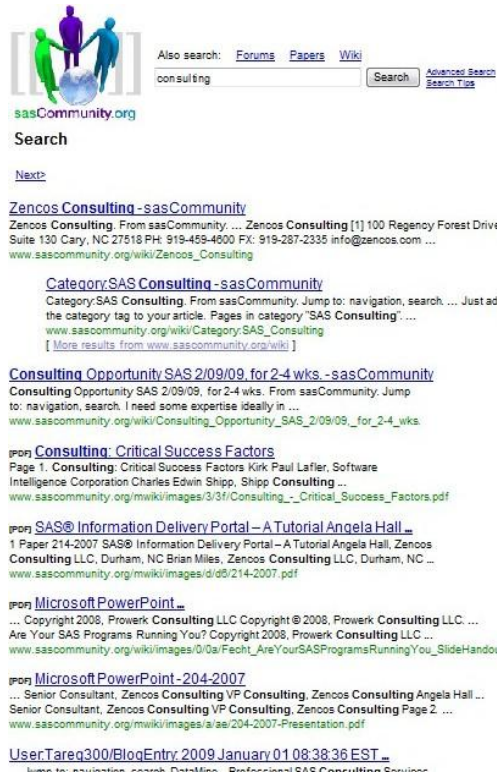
sasCommunity.org

Also search: Forums Papers Wiki

consulting

Search

Advanced Search
Search Tips

Search

Next>

Zencos Consulting - sasCommunity
Zencos Consulting. From sasCommunity. ... Zencos Consulting [1] 100 Regency Forest Drive Suite 130 Cary, NC 27518 PH: 919-459-4600 FX: 919-287-2335 info@zencos.com ...
www.sascommunity.org/wiki/Zencos_Consulting

Category:SAS Consulting - sasCommunity
Category:SAS Consulting. From sasCommunity. Jump to: navigation, search. ... Just ad the category tag to your article. Pages in category "SAS Consulting". ...
www.sascommunity.org/wiki/Category:SAS_Consulting
[ More results from www.sascommunity.org/wiki ]

Consulting Opportunity SAS 2/09/09, for 2-4 wks. - sasCommunity
Consulting Opportunity SAS 2/09/09, for 2-4 wks. From sasCommunity. Jump to: navigation, search. I need some expertise ideally in ...
www.sascommunity.org/wiki/Consulting_Opportunity_SAS_2/09/09,_for_2-4_wks.

[PDF] Consulting: Critical Success Factors
Page 1. Consulting: Critical Success Factors Kirk Paul Lafler, Software Intelligence Corporation Charles Edwin Shipp, Shipp Consulting ...
www.sascommunity.org/mwiki/images/3/3f/Consulting_-_Critical_Success_Factors.pdf

[PDF] SAS® Information Delivery Portal – A Tutorial Angela Hall ...
1 Paper 214-2007 SAS® Information Delivery Portal – A Tutorial Angela Hall, Zencos Consulting LLC, Durham, NC Brian Miles, Zencos Consulting LLC, Durham, NC ...
www.sascommunity.org/mwiki/images/d/d6/214-2007.pdf

[PDF] Microsoft PowerPoint ...
... Copyright 2008, Prowerk Consulting LLC Copyright © 2008, Prowerk Consulting LLC. ... Are Your SAS Programs Running You? Copyright 2008, Prowerk Consulting LLC ...
www.sascommunity.org/wiki/images/0/0a/Fecht_AreYourSASProgramsRunningYou_SlideHando

[PDF] Microsoft PowerPoint - 204-2007
... Senior Consultant, Zencos Consulting VP Consulting, Zencos Consulting Angela Hall ... Senior Consultant, Zencos Consulting VP Consulting, Zencos Consulting Page 2. ...
www.sascommunity.org/mwiki/images/a/ae/204-2007-Presentation.pdf

User:Tareq300/BlogEntry: 2009 January 01 08:38:36 EST ...
... Jump to: navigation, search. DataMine - Professional SAS Consulting Services